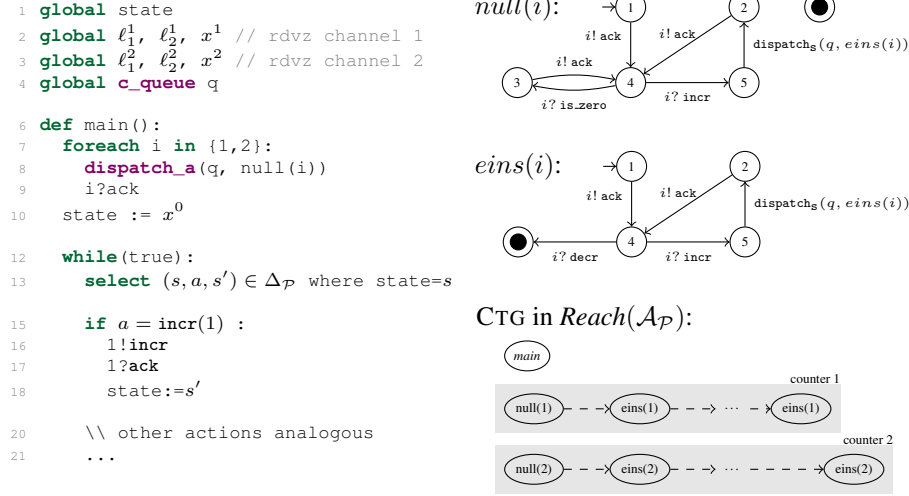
1 **global** state
2 **global** $\ell_1^1$, $\ell_2^1$, $x^1$ // rdvz channel 1
3 **global** $\ell_1^2$, $\ell_2^2$, $x^2$ // rdvz channel 2
4 **global** **c_queue** q

6 **def** main():
7 **foreach** i **in** {1,2}:
8 **dispatch_a**(q, null(i))
9 i?ack
10 state := $x^0$

12 **while**(true):
13 **select** $(s, a, s') \in \Delta_{\mathcal{P}}$ where state=$s$

15 **if** $a = \texttt{incr}(1)$ :
16 1!**incr**
17 1?**ack**
18 state:=$s'$

20 \\ other actions analogous
21 ...

$null(i)$:
1
2
$i!$ ack
$i!$ ack
dispatch$_s(q, eins(i))$
$i!$ ack
3
4
5
$i?$ is_zero
$i?$ incr

$eins(i)$:
1
2
$i!$ ack
$i!$ ack
dispatch$_s(q, eins(i))$
4
5
$i?$ decr
$i?$ incr

CTG in $Reach(\mathcal{A}_{\mathcal{P}})$:
main
counter 1
null(1) eins(1) ··· eins(1)
counter 2
null(2) eins(2) ··· eins(2)